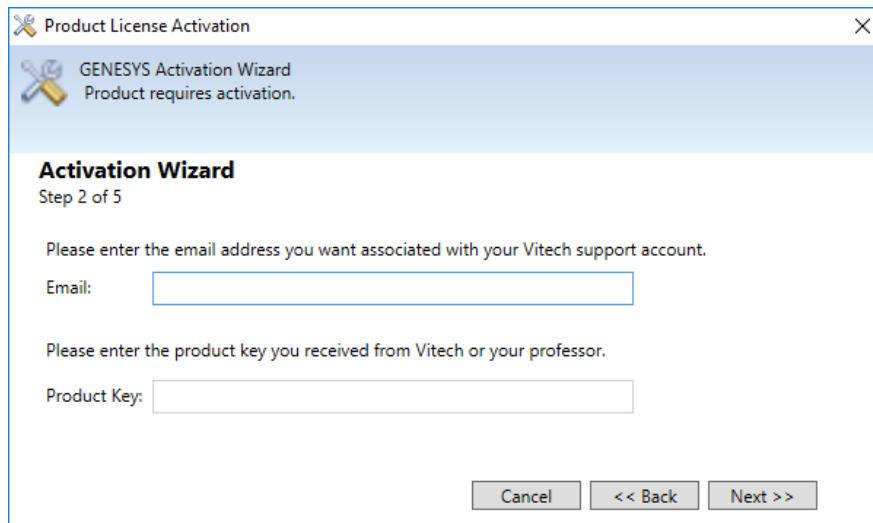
Product License Activation

×

GENESYS Activation Wizard
Product requires activation.

Activation Wizard
Step 2 of 5

Please enter the email address you want associated with your Vitech support account.

Email:

Please enter the product key you received from Vitech or your professor.

Product Key:

Cancel

<< Back

Next >>